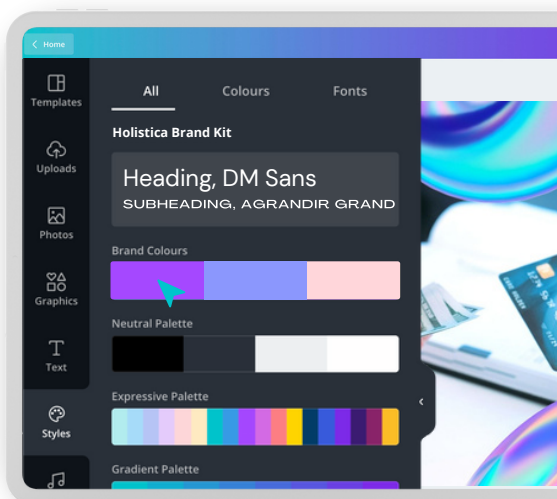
Home

Templates

Uploads

Photos

Graphics

Text

Styles

All

Colours

Fonts

Holistica Brand Kit

Heading, DM Sans

SUBHEADING, AGRANDIR GRAND

Brand Colours

Neutral Palette

Expressive Palette

Gradient Palette